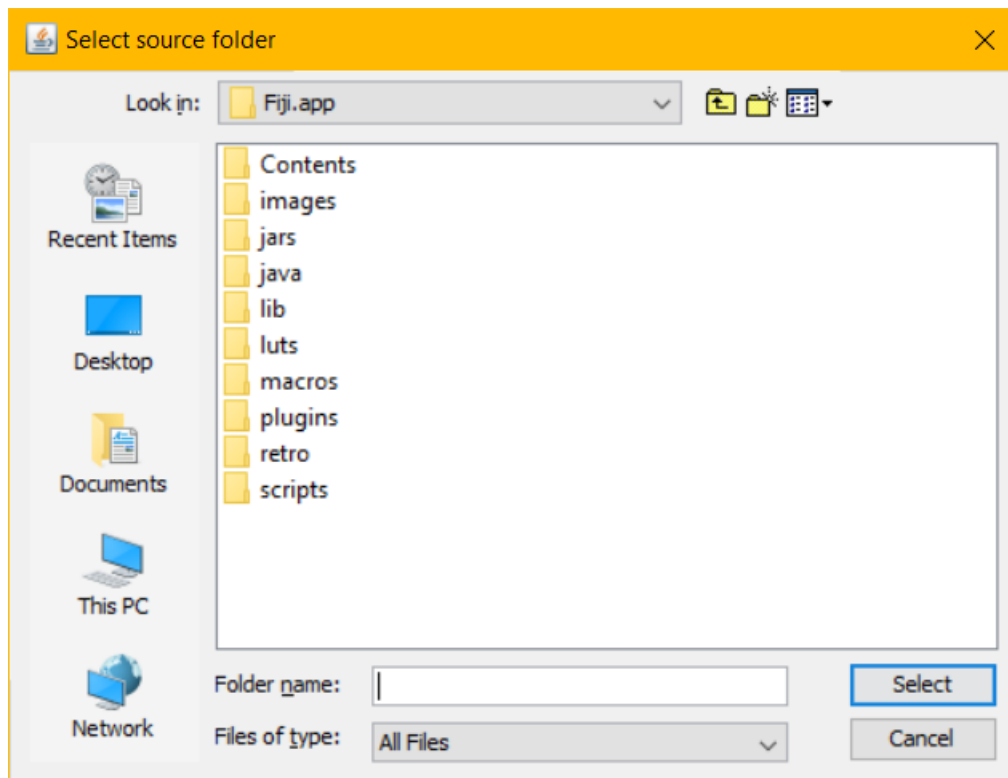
Select source folder

Look in: Fiji.app

Recent Items
Desktop
Documents
This PC
Network

Contents
images
jars
java
lib
luts
macros
plugins
retro
scripts

Folder name:
Files of type: All Files

Select
Cancel